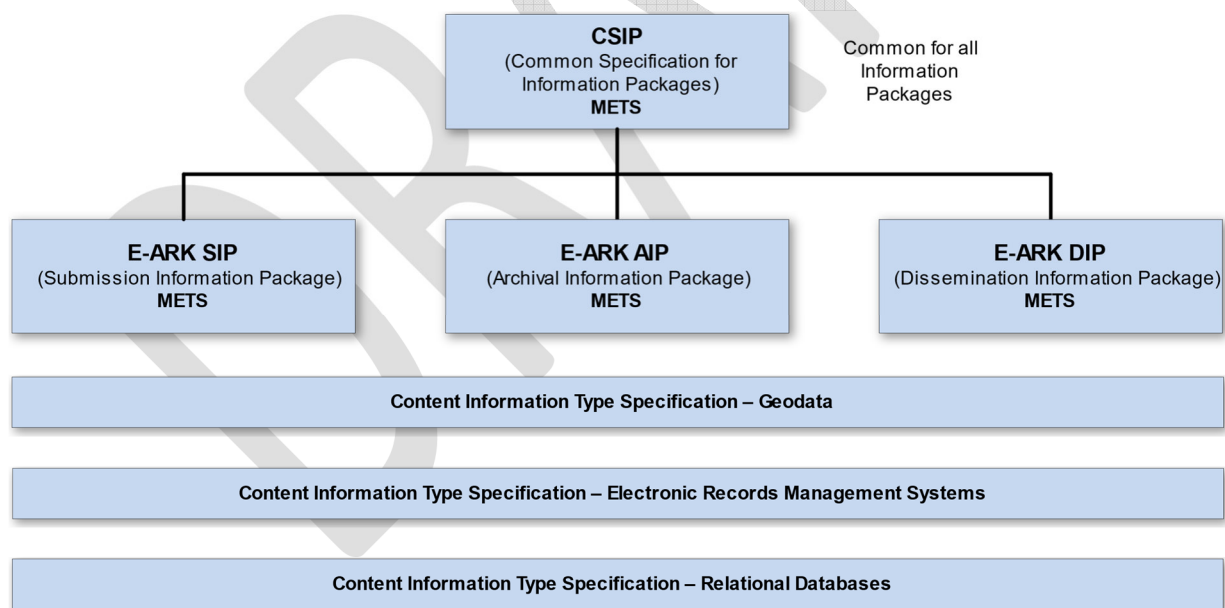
CSIP
(Common Specification for Information Packages)
METS

Common for all Information Packages

E-ARK SIP
(Submission Information Package)
METS

E-ARK AIP
(Archival Information Package)
METS

E-ARK DIP
(Dissemination Information Package)
METS

Content Information Type Specification – Geodata

Content Information Type Specification – Electronic Records Management Systems

Content Information Type Specification – Relational Databases